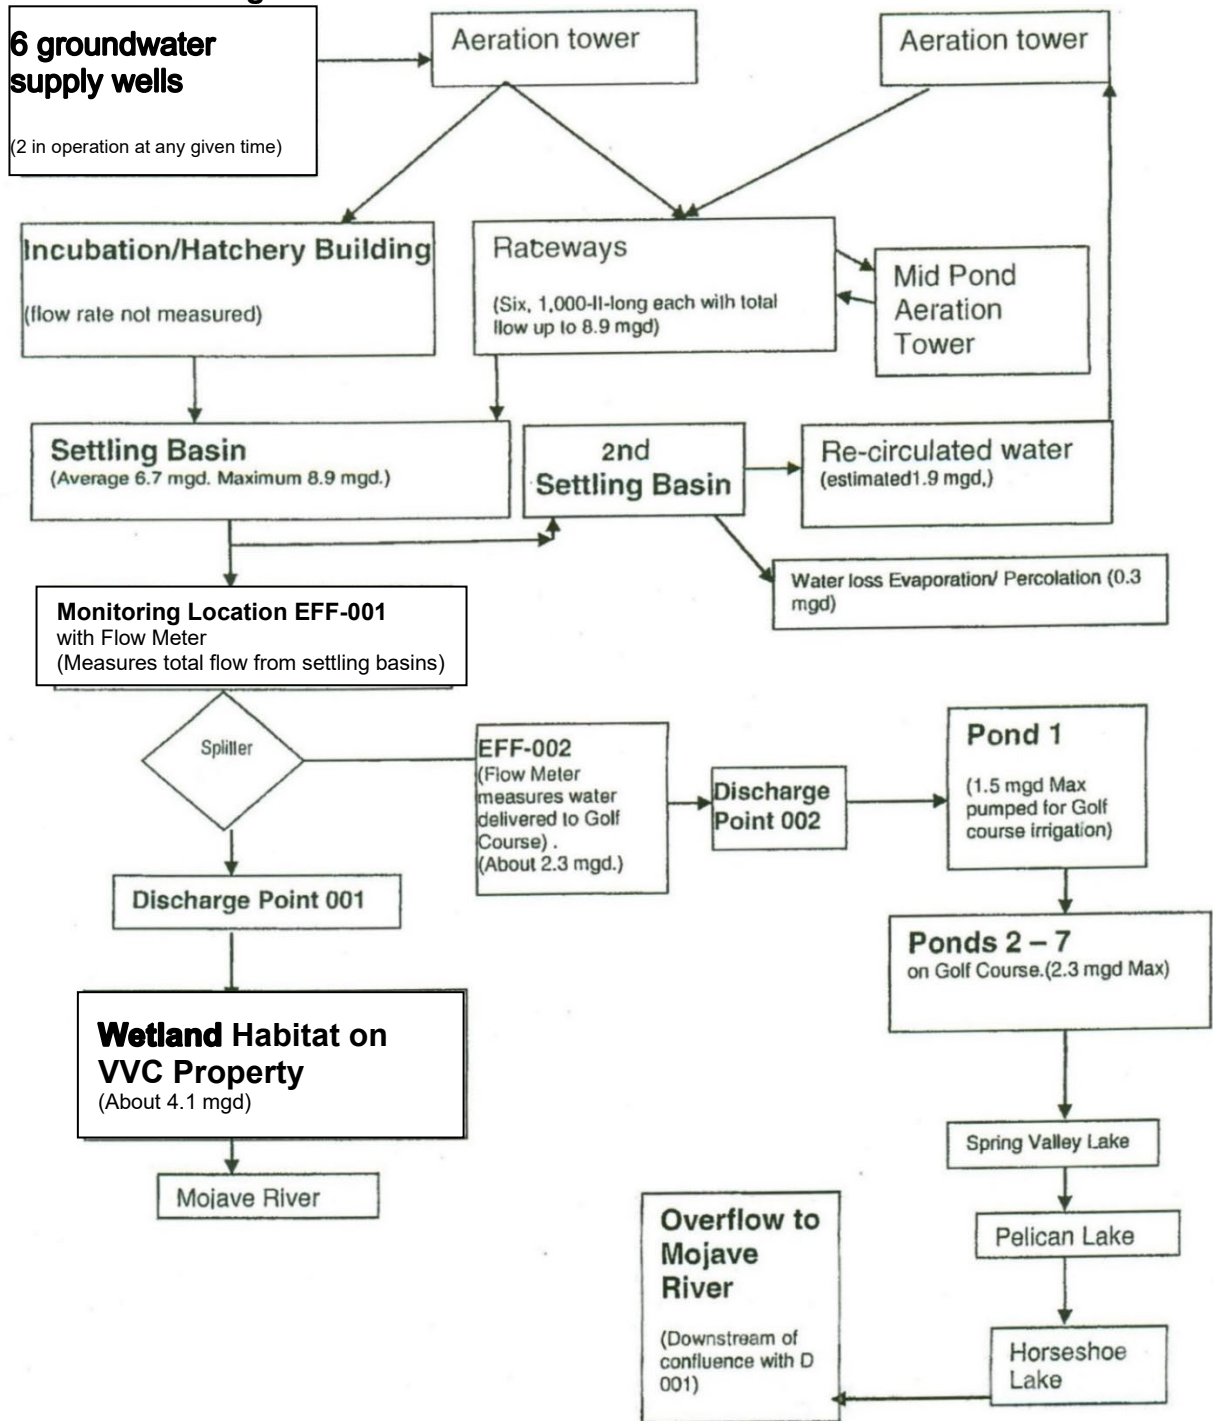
6 groundwater supply wells

(2 in operation at any given time)

Aeration tower

Aeration tower

Incubation/Hatchery Building

(flow rate not measured)

Raceways

(Six, 1,000-ft-long each with total flow up to 8.9 mgd)

Mid Pond Aeration Tower

Settling Basin
(Average 6.7 mgd. Maximum 8.9 mgd.)

2nd Settling Basin

Re-circulated water
(estimated1.9 mgd,)

Water loss Evaporation/ Percolation (0.3 mgd)

Monitoring Location EFF-001
with Flow Meter
(Measures total flow from settling basins)

Splitter

EFF-002
(Flow Meter measures water delivered to Golf Course) .
(About 2.3 mgd.)

Discharge Point 002

Pond 1

(1.5 mgd Max pumped for Golf course irrigation)

Discharge Point 001

Ponds 2 – 7
on Golf Course.(2.3 mgd Max)

Wetland Habitat on VVC Property
(About 4.1 mgd)

Spring Valley Lake

Mojave River

Pelican Lake

Overflow to Mojave River

(Downstream of confluence with D 001)

Horseshoe Lake